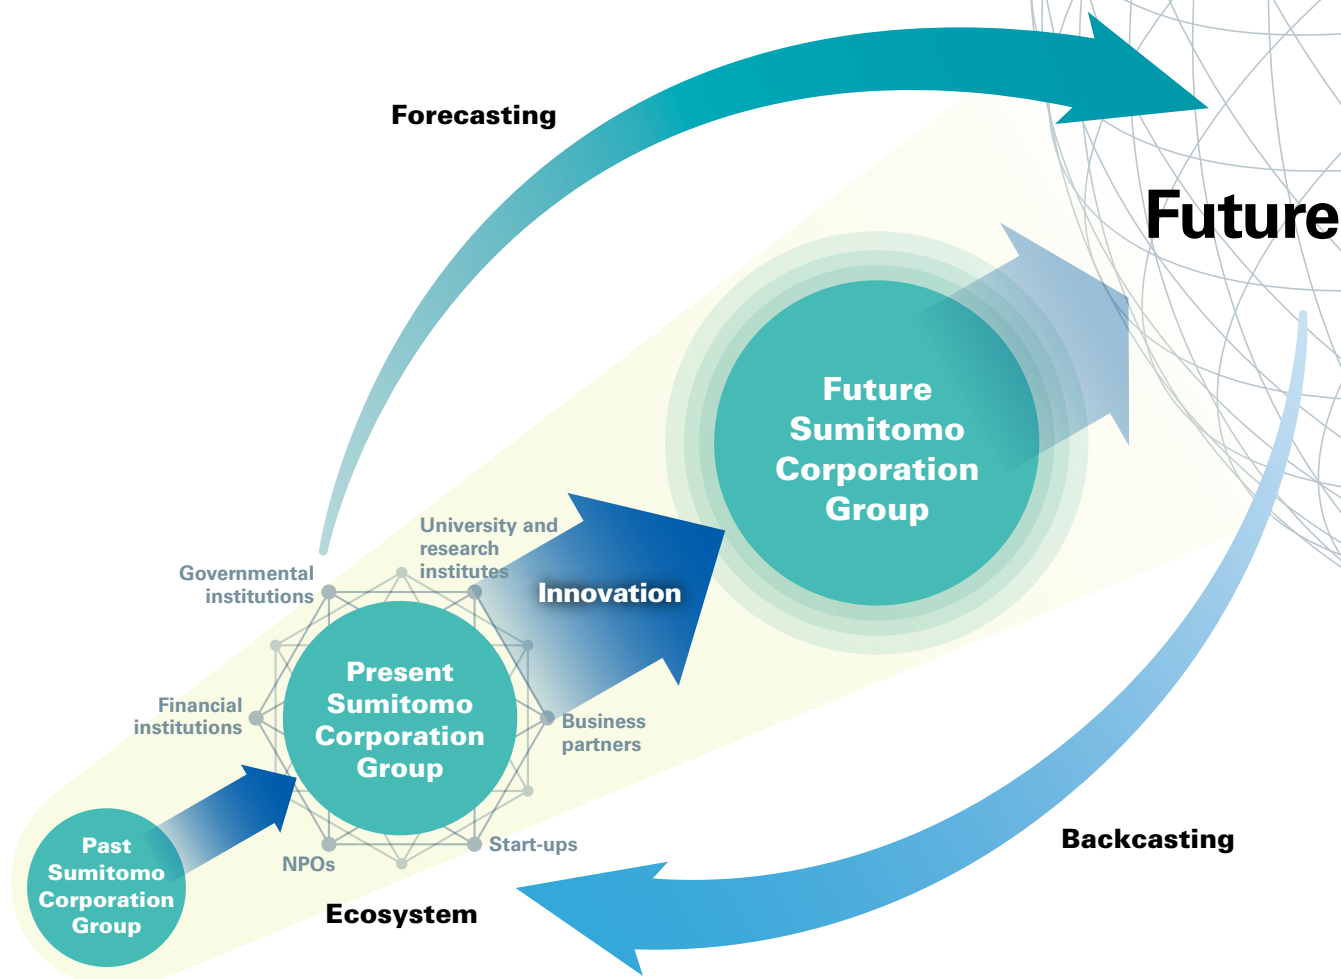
Forecasting

Future

Future Sumitomo Corporation Group

University and research institutes

Governmental institutions

Innovation

Present Sumitomo Corporation Group

Financial institutions

Business partners

Past Sumitomo Corporation Group

NPOs

Start-ups

Backcasting

Ecosystem